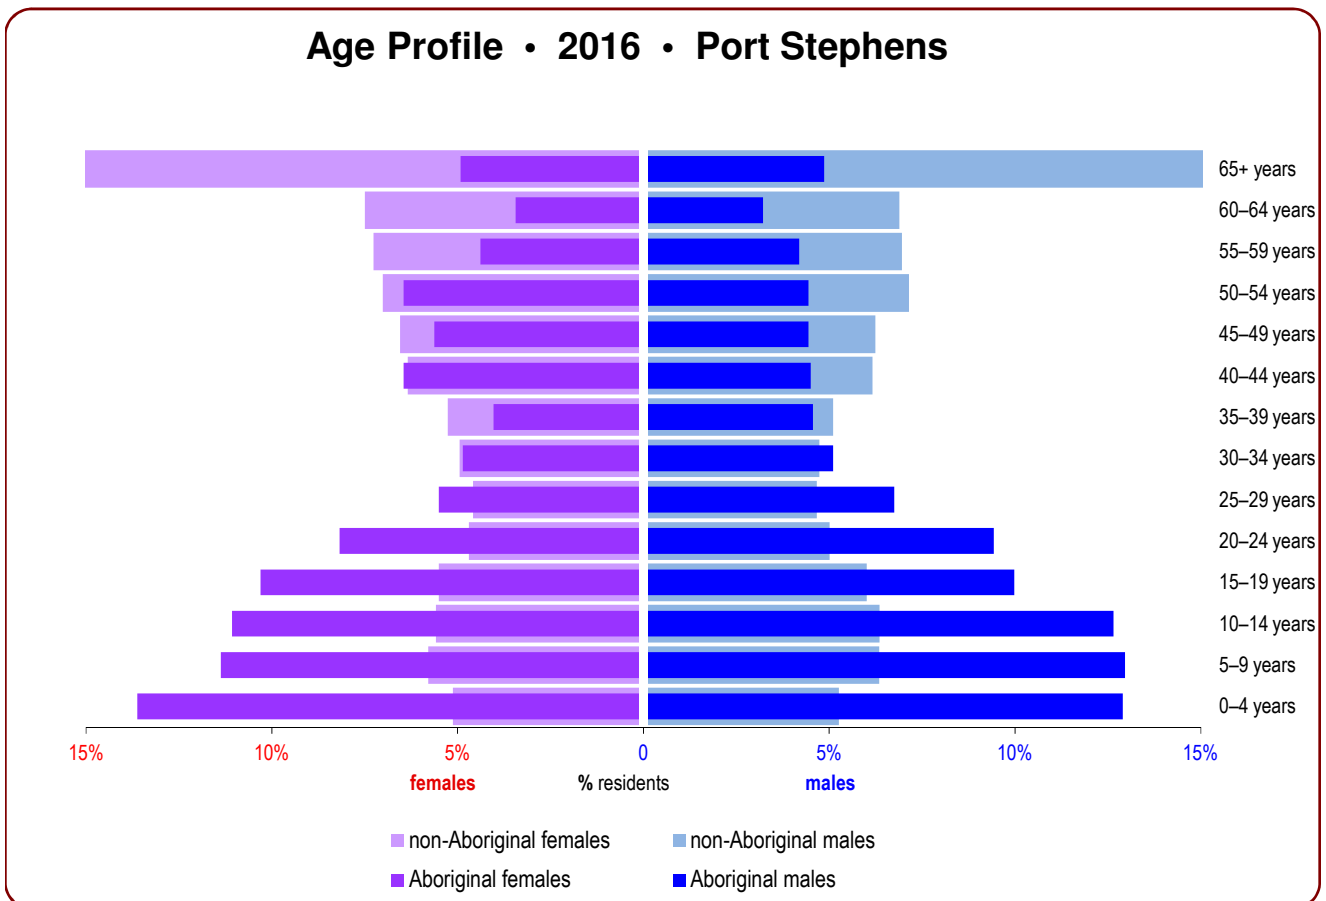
Age Profile • 2016 • Port Stephens

65+ years
60–64 years
55–59 years
50–54 years
45–49 years
40–44 years
35–39 years
30–34 years
25–29 years
20–24 years
15–19 years
10–14 years
5–9 years
0–4 years

15%
10%
5%
0
5%
10%
15%

females
% residents
males

non-Aboriginal females
non-Aboriginal males
Aboriginal females
Aboriginal males